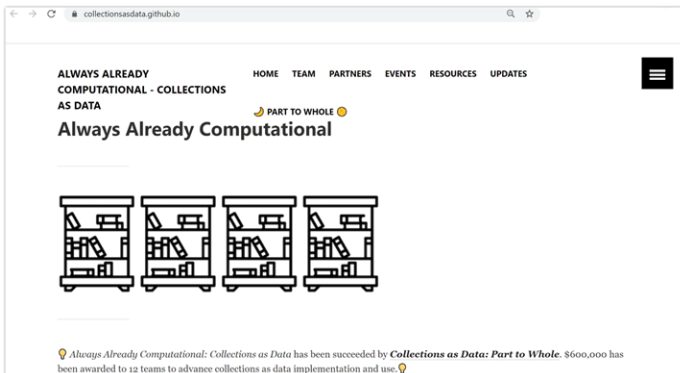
collectionsasdata.github.io

ALWAYS ALREADY COMPUTATIONAL - COLLECTIONS AS DATA

HOME TEAM PARTNERS EVENTS RESOURCES UPDATES

PART TO WHOLE

Always Already Computational

Always Already Computational: Collections as Data has been succeeded by Collections as Data: Part to Whole. $600,000 has been awarded to 12 teams to advance collections as data implementation and use.